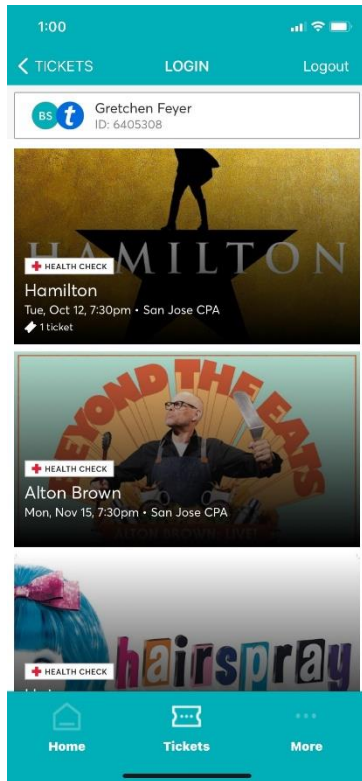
1:00

< TICKETS LOGIN Logout

BS t Gretchen Feyer
ID: 6405308

HAMILTON
HEALTH CHECK
Hamilton
Tue, Oct 12, 7:30pm • San Jose CPA
1 ticket

BEYOND THE EATS
HEALTH CHECK
Alton Brown
Mon, Nov 15, 7:30pm • San Jose CPA

hairspray
HEALTH CHECK
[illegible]

Home Tickets More